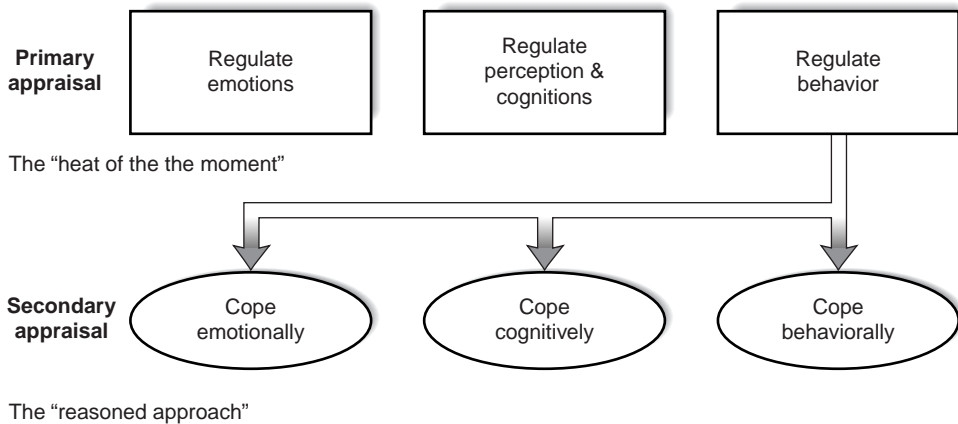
Primary appraisal

Regulate emotions

Regulate perception & cognitions

Regulate behavior

The “heat of the the moment”

Secondary appraisal

Cope emotionally

Cope cognitively

Cope behaviorally

The “reasoned approach”